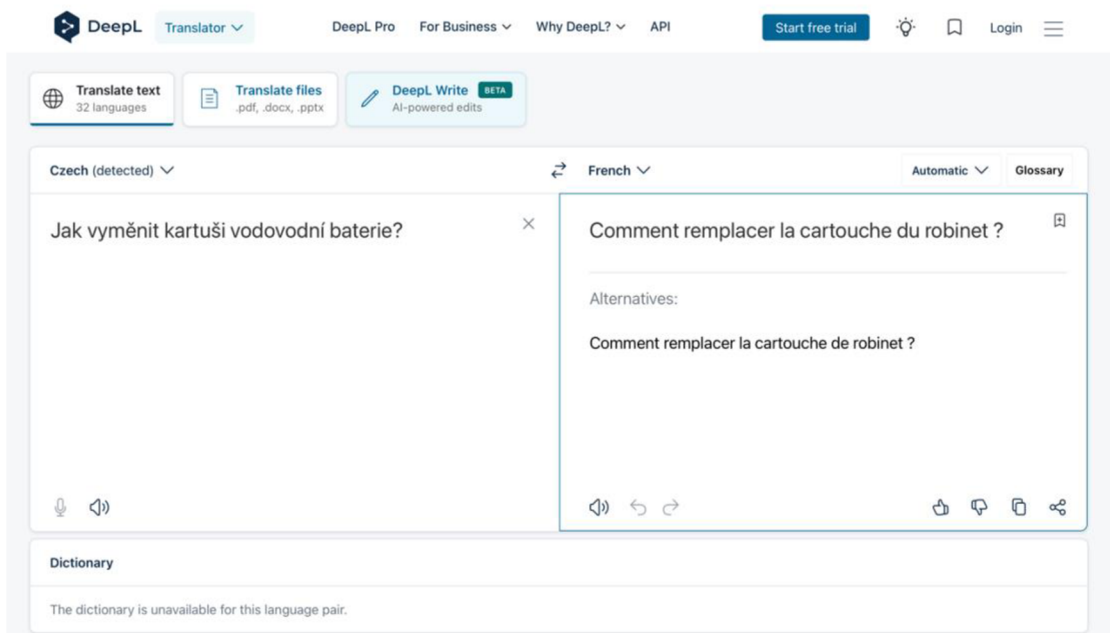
DeepL Translator DeepL Pro For Business Why DeepL? API Start free trial Login

Translate text
32 languages

Translate files
.pdf, .docx, .pptx

DeepL Write BETA
AI-powered edits

Czech (detected)

French

Automatic Glossary

Jak vyměnit kartuši vodovodní baterie?

Comment remplacer la cartouche du robinet ?

Alternatives:

Comment remplacer la cartouche de robinet ?

Dictionary

The dictionary is unavailable for this language pair.